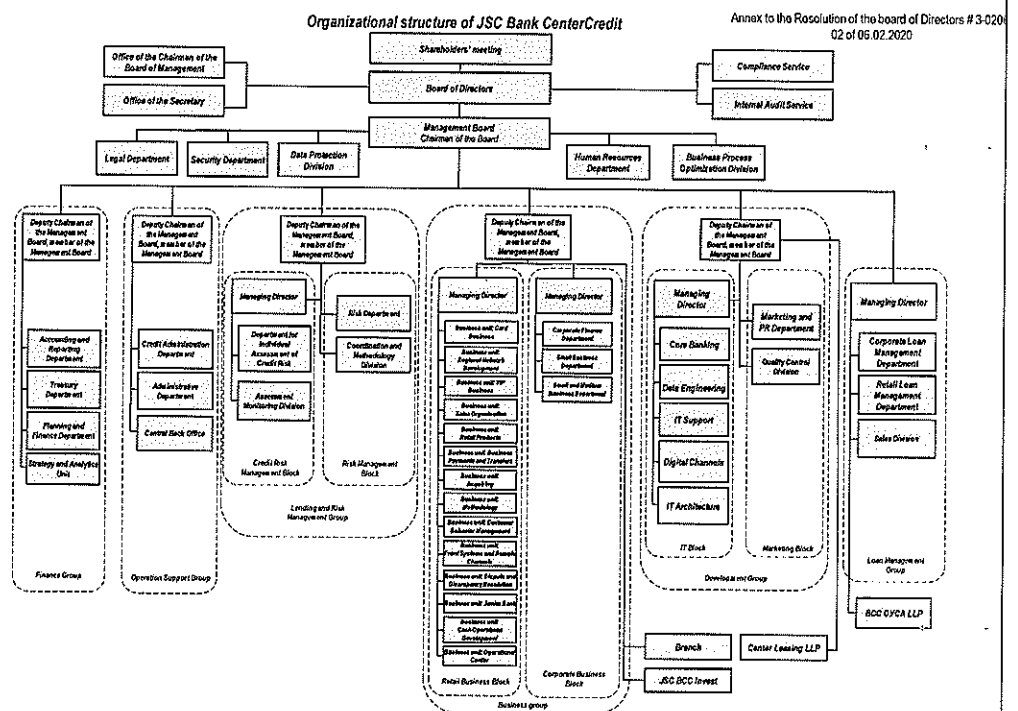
Organizational structure of JSC Bank CenterCredit

Annex to the Resolution of the board of Directors # 3-020 02 of 06.02.2020

Shareholders' meeting

Office of the Chairman of the Board of Management

Office of the Secretary

Board of Directors

Compliance Service

Internal Audit Service

Management Board Chairman of the Board

Legal Department

Security Department

Data Protection Division

Human Resources Department

Business Process Optimization Division

Deputy Chairman of the Management Board, member of the Management Board

Accounting and Reporting Department

Treasury Department

Planning and Finance Department

Strategy and Analytics Unit

Finance Group

Deputy Chairman of the Management Board, member of the Management Board

Credit Administration Department

Administrative Department

Central Back Office

Operation Support Group

Deputy Chairman of the Management Board, member of the Management Board

Managing Director

Department for Individual Assessment of Credit Risk

Assessment Monitoring Division

Credit Risk Management Block

Risk Department

Coordination and Methodology Division

Risk Management Block

Lending and Risk Management Group

Deputy Chairman of the Management Board, member of the Management Board

Managing Director

Business unit Card Business

Business unit Regional Network Development

Business unit VIP Business

Business unit Sales Organization

Business unit Retail Products

Business unit Business Payments and Transfers

Business unit Acquiring

Business unit Methodology

Business unit Customer Behavior Management

Business unit Front Systems and Remote Channels

Business unit Deposits and Discrepancy Resolution

Business unit Junior Bank

Business unit Cash Operations Development

Business unit Operational Center

Retail Business Block

Managing Director

Corporate Finance Department

Small Business Department

Small and Medium Business Department

Corporate Business Block

Business group

Branch

JSC BCC Invest

Deputy Chairman of the Management Board, member of the Management Board

Managing Director

Core Banking

Data Engineering

IT Support

Digital Channels

IT Architecture

IT Block

Marketing and PR Department

Quality Control Division

Marketing Block

Development Group

Managing Director

Corporate Loan Management Department

Retail Loan Management Department

Sales Division

Loan Management Group

Center Leasing LLP

BCC OYCA LLP